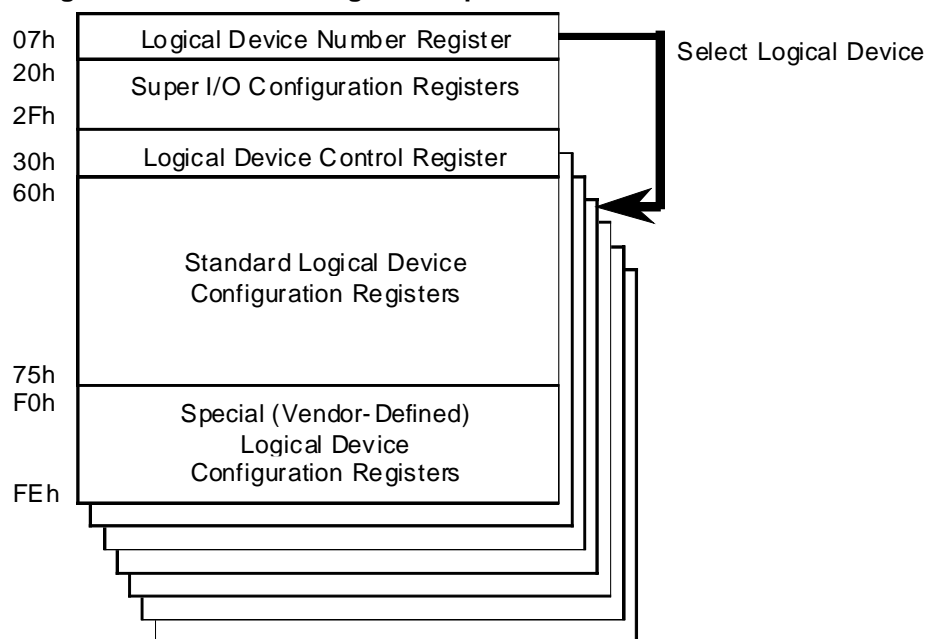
07h
Logical Device Number Register
Select Logical Device
20h
Super I/O Configuration Registers
2Fh
30h
Logical Device Control Register
60h
Standard Logical Device Configuration Registers
75h
F0h
Special (Vendor-Defined) Logical Device Configuration Registers
FEh